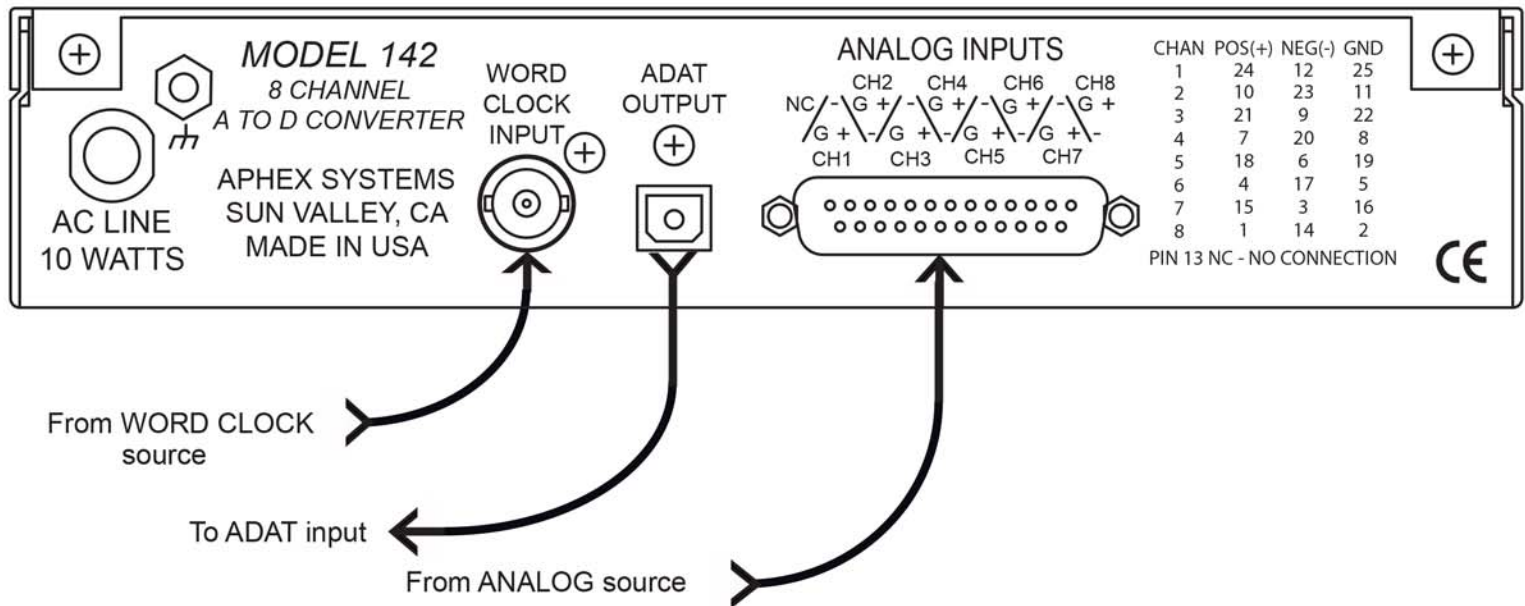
AC LINE
10 WATTS

MODEL 142
8 CHANNEL
A TO D CONVERTER

APHEX SYSTEMS
SUN VALLEY, CA
MADE IN USA

WORD
CLOCK
INPUT

ADAT
OUTPUT

ANALOG INPUTS

NC - G + CH2 - G + CH4 - G + CH6 - G + CH8 G +
G + - G + - G + - G + -
CH1 CH3 CH5 CH7

| CHAN | POS(+) | NEG(-) | GND |
|---|---|---|---|
| 1 | 24 | 12 | 25 |
| 2 | 10 | 23 | 11 |
| 3 | 21 | 9 | 22 |
| 4 | 7 | 20 | 8 |
| 5 | 18 | 6 | 19 |
| 6 | 4 | 17 | 5 |
| 7 | 15 | 3 | 16 |
| 8 | 1 | 14 | 2 |

PIN 13 NC - NO CONNECTION

CE

From WORD CLOCK source

To ADAT input

From ANALOG source